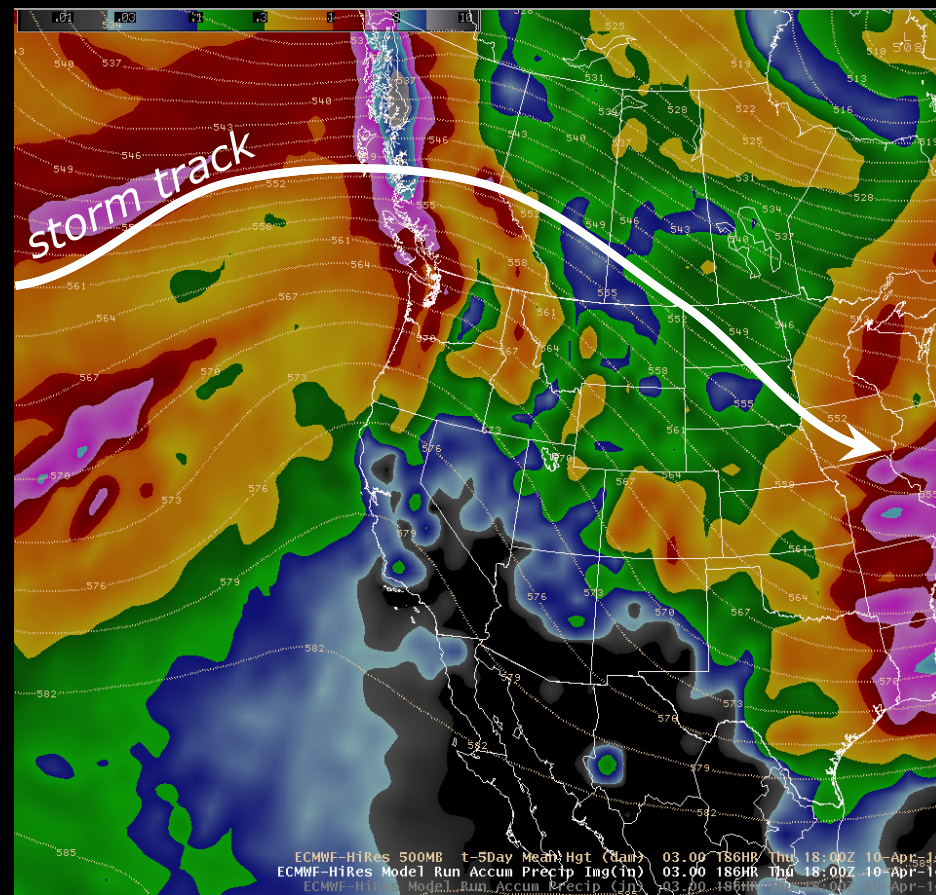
.01 .03 .1 .3 1 3 10

storm track

540 537 540 543 546 549 552 555 558 561 564 567 570 573 576 579 582 585

531 525 528 522 519 516 518 508 513 534 537 540 543 546 549 552 555 558 561 564 567 570 573 576 579 582

ECMWF-HiRes 500MB t-5Day Mean Hgt (dam) 03.00 186HR Thu 18:00Z 10-Apr-1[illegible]
ECMWF-HiRes Model Run Accum Precip Img(in) 03.00 186HR Thu 18:00Z 10-Apr-1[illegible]
ECMWF-HiRes Model Run Accum Precip (in) 03.00 186HR Thu 18:00Z 10-Apr-1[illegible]